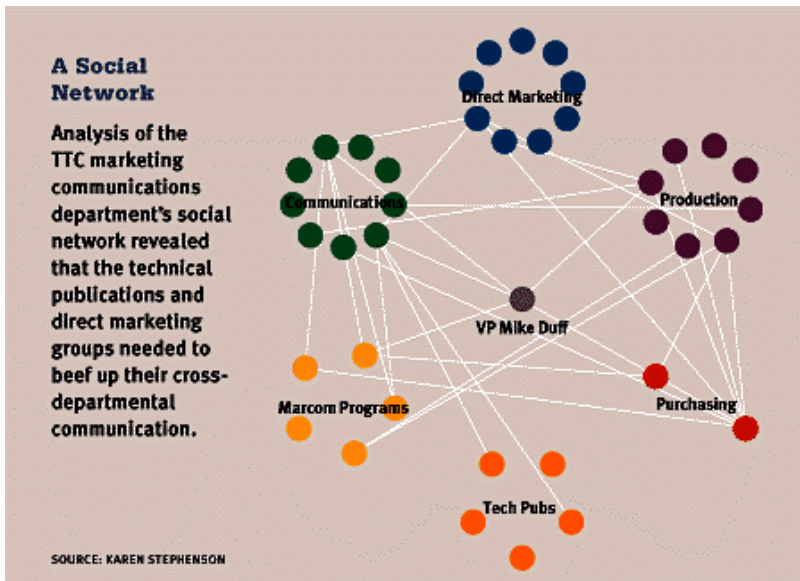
A Social Network

Analysis of the TTC marketing communications department's social network revealed that the technical publications and direct marketing groups needed to beef up their cross-departmental communication.

Direct Marketing

Communications

Production

VP Mike Duff

Marcom Programs

Purchasing

Tech Pubs

SOURCE: KAREN STEPHENSON